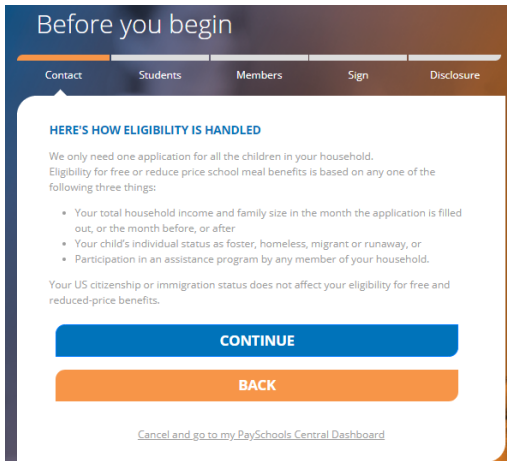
Before you begin

Contact
Students
Members
Sign
Disclosure

HERE'S HOW ELIGIBILITY IS HANDLED

We only need one application for all the children in your household.
Eligibility for free or reduce price school meal benefits is based on any one of the following three things:

- Your total household income and family size in the month the application is filled out, or the month before, or after
- Your child's individual status as foster, homeless, migrant or runaway, or
- Participation in an assistance program by any member of your household.

Your US citizenship or immigration status does not affect your eligibility for free and reduced-price benefits.

CONTINUE

BACK

Cancel and go to my PaySchools Central Dashboard